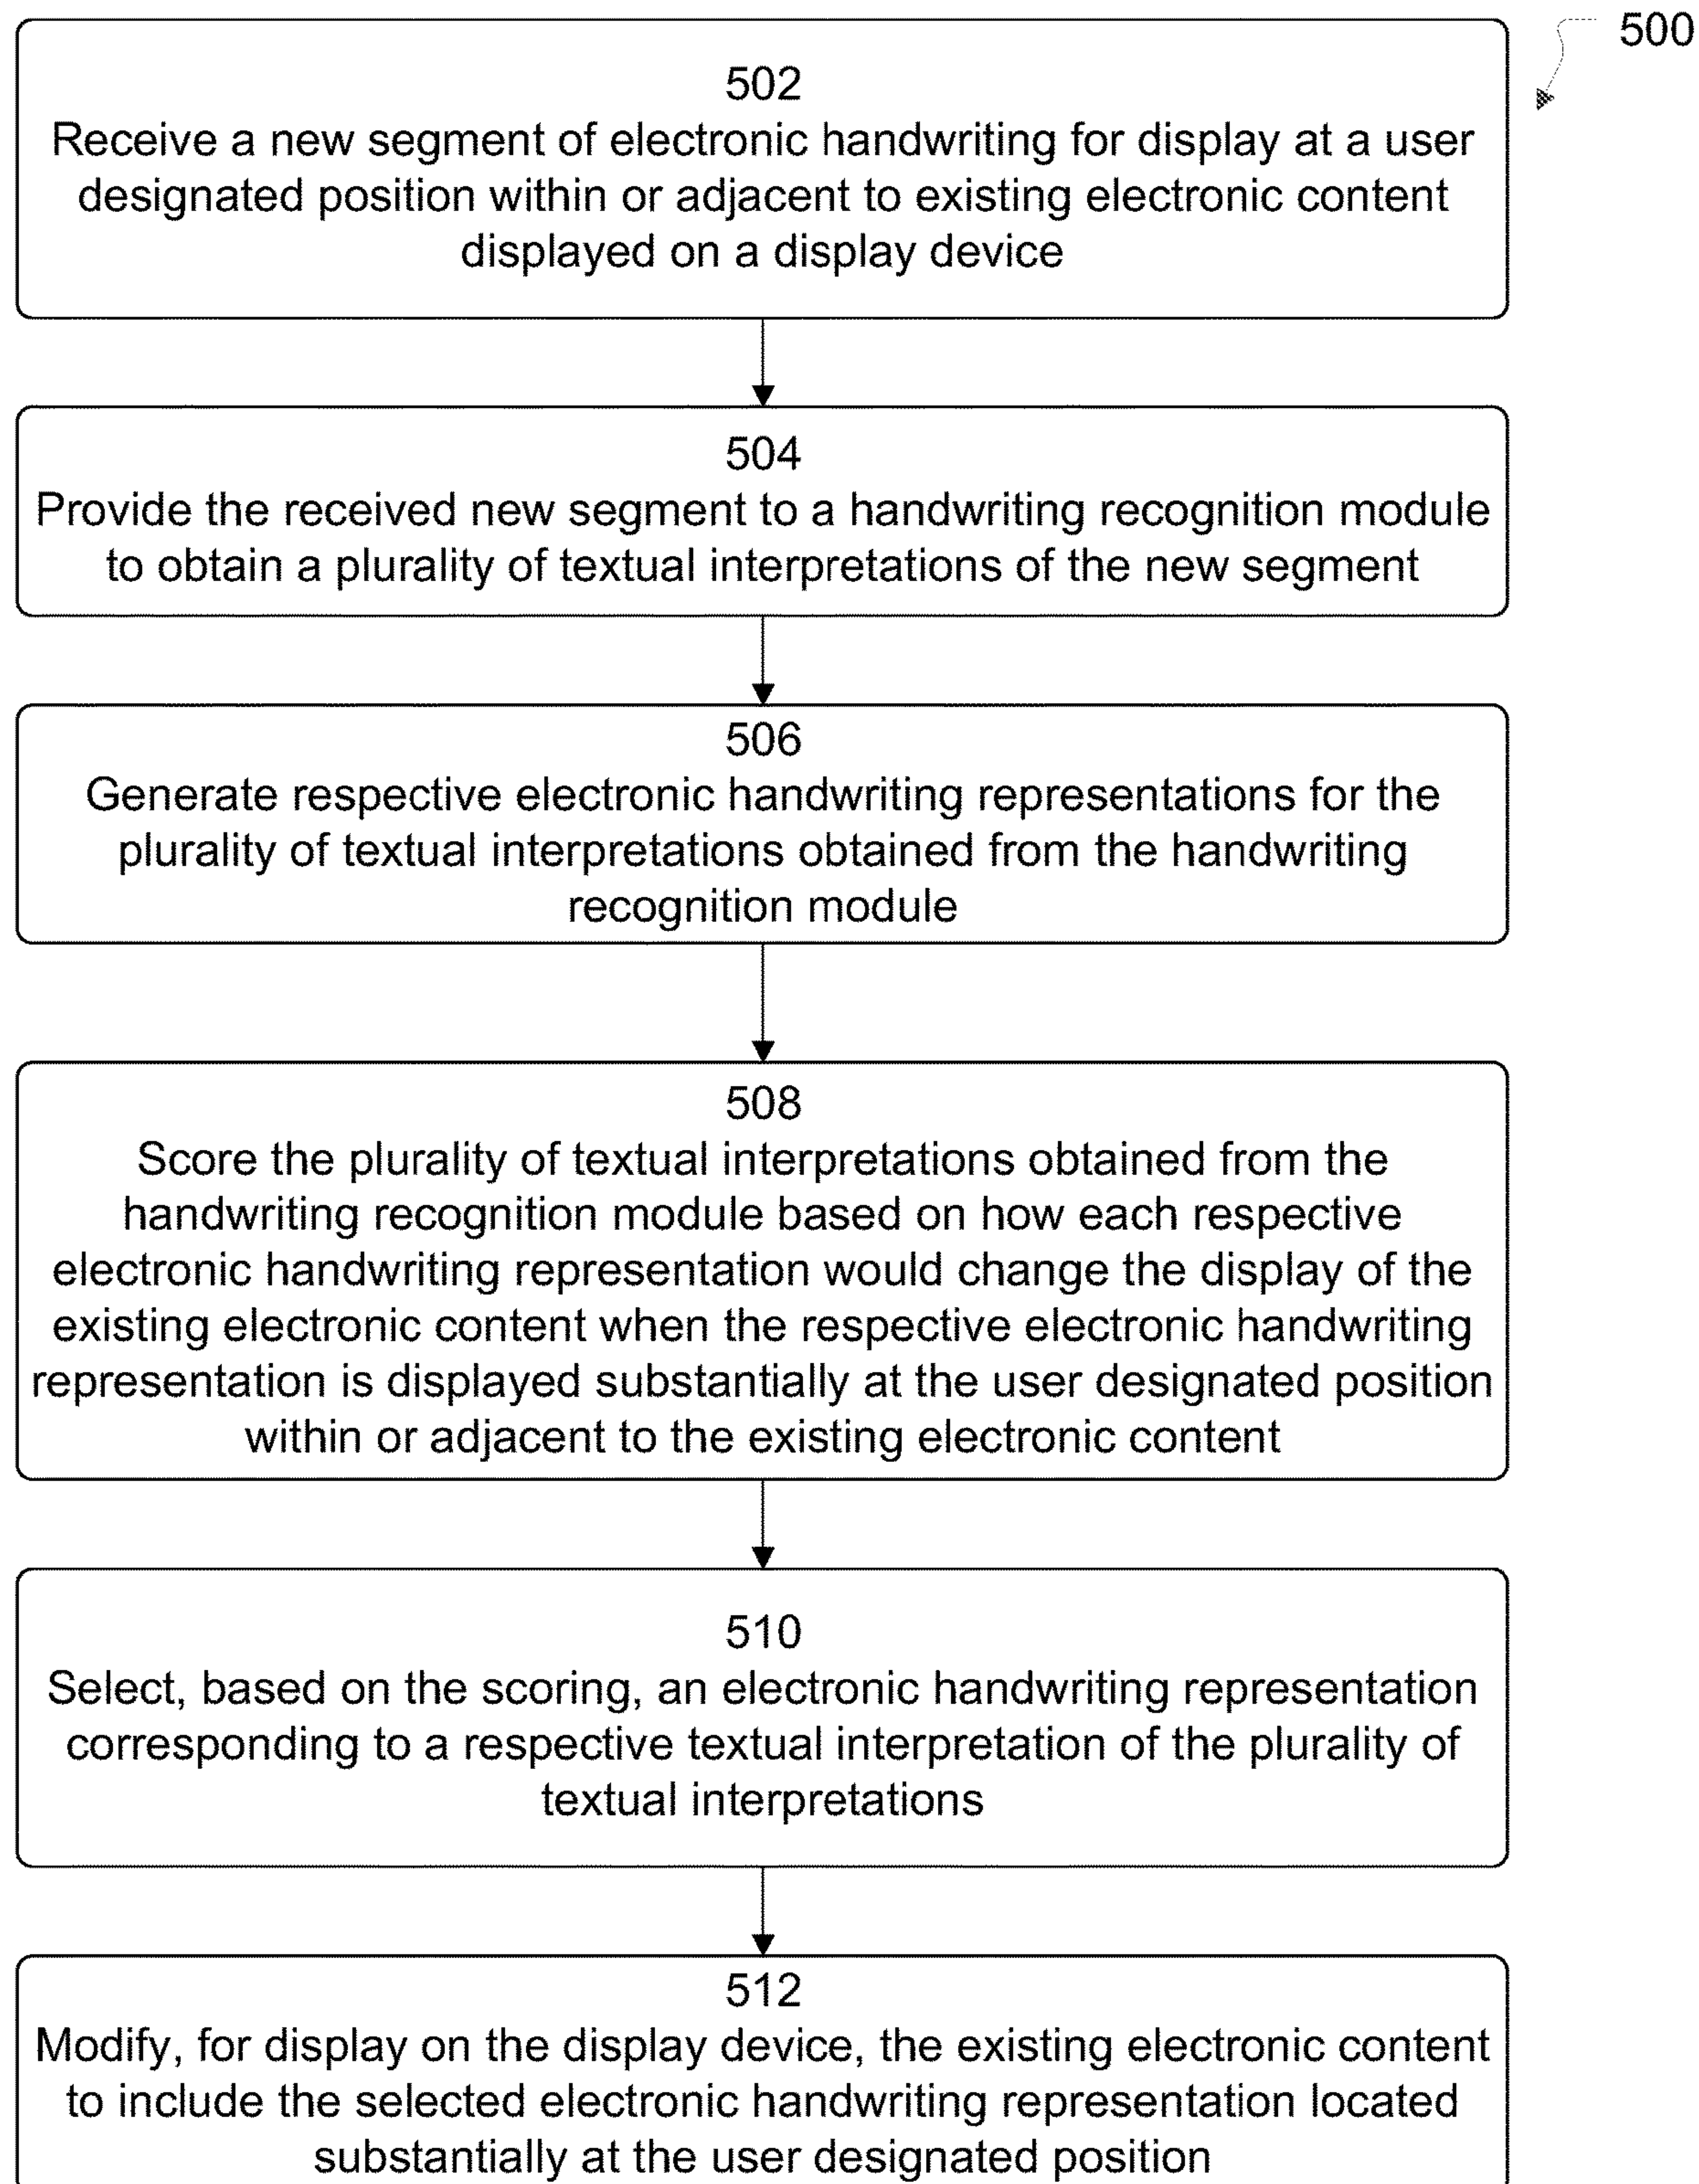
500

502
Receive a new segment of electronic handwriting for display at a user designated position within or adjacent to existing electronic content displayed on a display device

504
Provide the received new segment to a handwriting recognition module to obtain a plurality of textual interpretations of the new segment

506
Generate respective electronic handwriting representations for the plurality of textual interpretations obtained from the handwriting recognition module

508
Score the plurality of textual interpretations obtained from the handwriting recognition module based on how each respective electronic handwriting representation would change the display of the existing electronic content when the respective electronic handwriting representation is displayed substantially at the user designated position within or adjacent to the existing electronic content

510
Select, based on the scoring, an electronic handwriting representation corresponding to a respective textual interpretation of the plurality of textual interpretations

512
Modify, for display on the display device, the existing electronic content to include the selected electronic handwriting representation located substantially at the user designated position